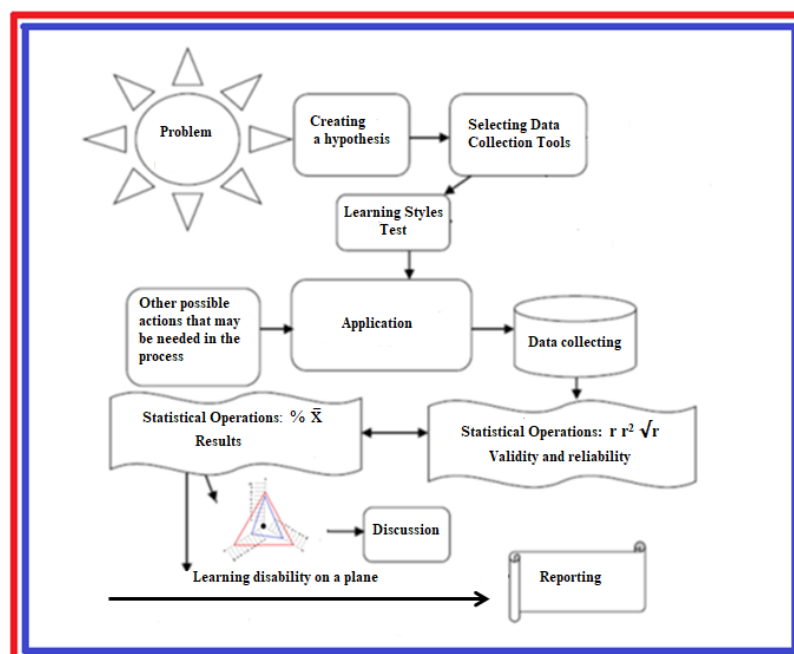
Problem

Creating a hypothesis

Selecting Data Collection Tools

Learning Styles Test

Other possible actions that may be needed in the process

Application

Data collecting

Statistical Operations: % $\bar{X}$
Results

Statistical Operations: r $r^2$ $\sqrt{r}$
Validity and reliability

Discussion

Learning disability on a plane

Reporting